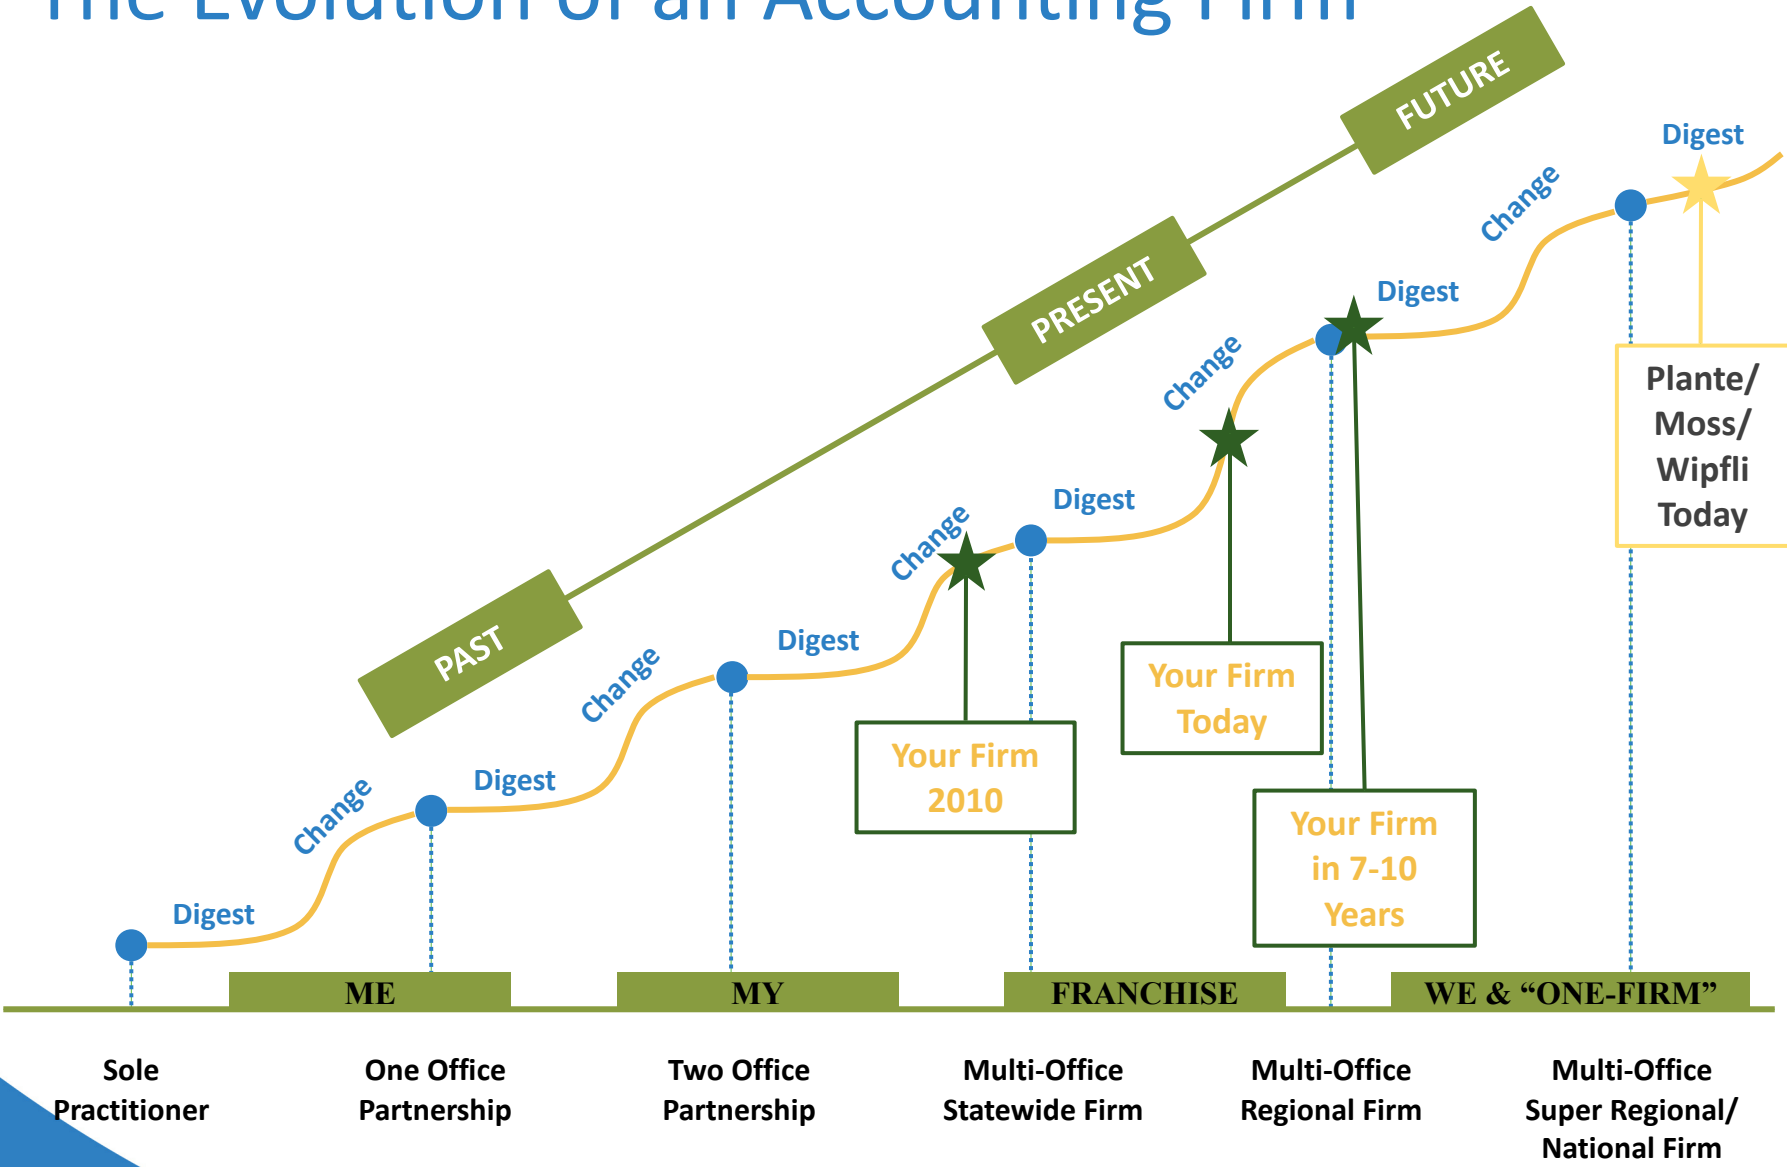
The Evolution of an Accounting Firm

FUTURE

PRESENT

PAST

Digest

Change

Digest

Change

Digest

Change

Digest

Change

Digest

Change

Digest

Plante/ Moss/ Wipfli Today

Your Firm Today

Your Firm 2010

Your Firm in 7-10 Years

ME

MY

FRANCHISE

WE & “ONE-FIRM”

Sole Practitioner

One Office Partnership

Two Office Partnership

Multi-Office Statewide Firm

Multi-Office Regional Firm

Multi-Office Super Regional/ National Firm